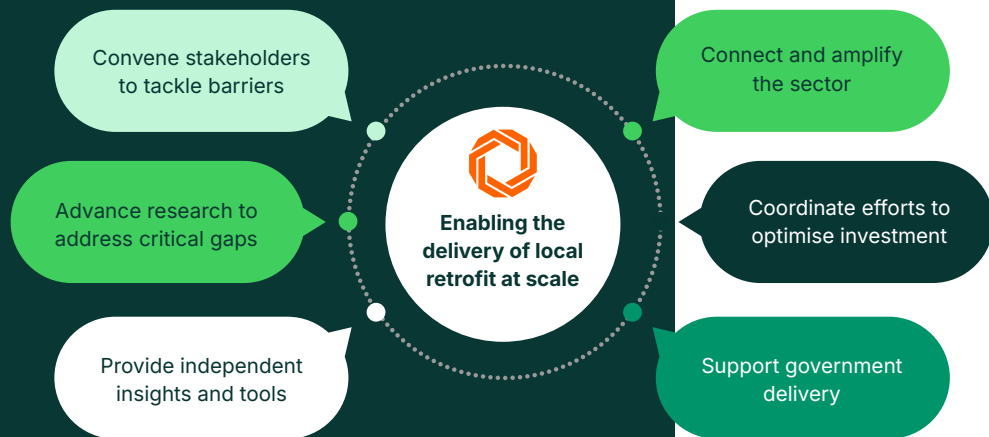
Convene stakeholders to tackle barriers

Advance research to address critical gaps

Provide independent insights and tools

Enabling the delivery of local retrofit at scale

Connect and amplify the sector

Coordinate efforts to optimise investment

Support government delivery